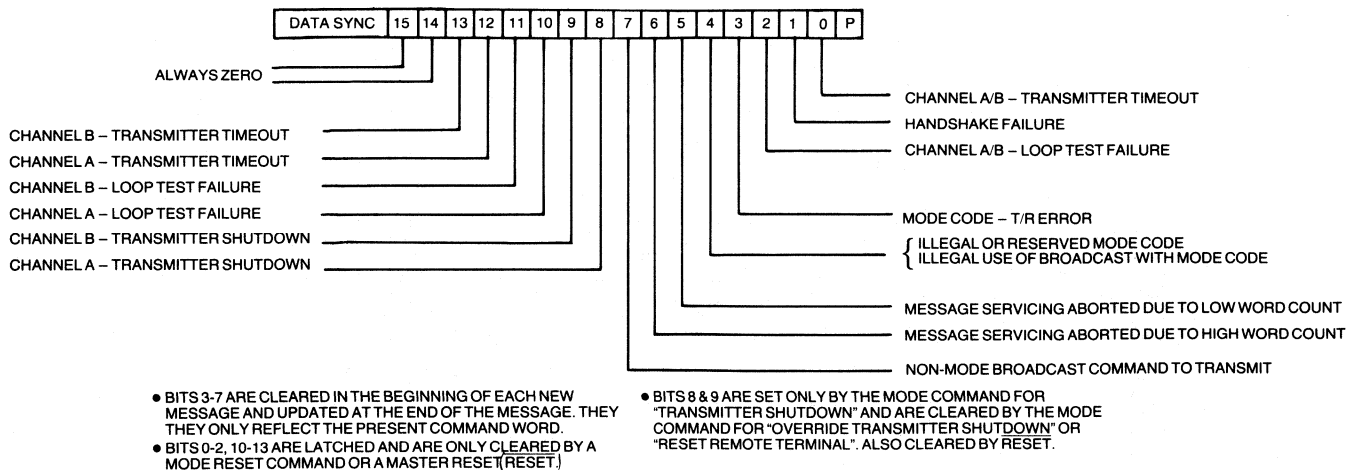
| DATA SYNC | 15 | 14 | 13 | 12 | 11 | 10 | 9 | 8 | 7 | 6 | 5 | 4 | 3 | 2 | 1 | 0 | P |
|---|---|---|---|---|---|---|---|---|---|---|---|---|---|---|---|---|---|

ALWAYS ZERO

CHANNEL B – TRANSMITTER TIMEOUT
CHANNEL A – TRANSMITTER TIMEOUT
CHANNEL B – LOOP TEST FAILURE
CHANNEL A – LOOP TEST FAILURE
CHANNEL B – TRANSMITTER SHUTDOWN
CHANNEL A – TRANSMITTER SHUTDOWN

CHANNEL A/B – TRANSMITTER TIMEOUT
HANDSHAKE FAILURE
CHANNEL A/B – LOOP TEST FAILURE
MODE CODE – T/R ERROR
ILLEGAL OR RESERVED MODE CODE
ILLEGAL USE OF BROADCAST WITH MODE CODE
MESSAGE SERVICING ABORTED DUE TO LOW WORD COUNT
MESSAGE SERVICING ABORTED DUE TO HIGH WORD COUNT
NON-MODE BROADCAST COMMAND TO TRANSMIT

• BITS 3-7 ARE CLEARED IN THE BEGINNING OF EACH NEW MESSAGE AND UPDATED AT THE END OF THE MESSAGE. THEY THEY ONLY REFLECT THE PRESENT COMMAND WORD.
• BITS 0-2, 10-13 ARE LATCHED AND ARE ONLY CLEARED BY A MODE RESET COMMAND OR A MASTER RESET(RESET.)

• BITS 8 & 9 ARE SET ONLY BY THE MODE COMMAND FOR "TRANSMITTER SHUTDOWN" AND ARE CLEARED BY THE MODE COMMAND FOR "OVERRIDE TRANSMITTER SHUTDOWN" OR "RESET REMOTE TERMINAL". ALSO CLEARED BY RESET.